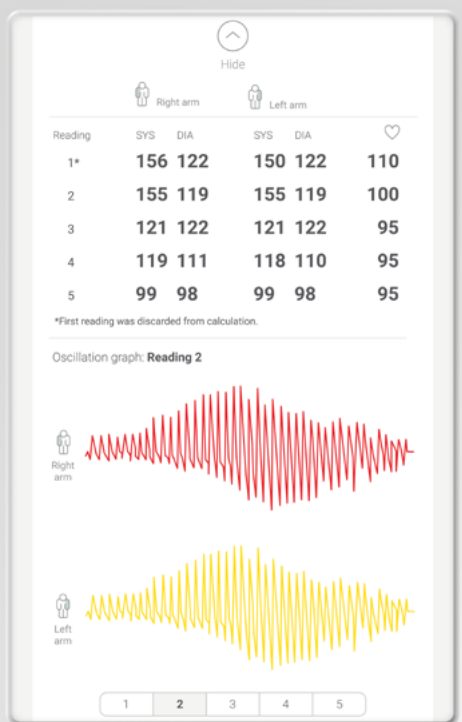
Hide

Right arm | Left arm

| Reading | SYS | DIA | SYS | DIA | ♡ |
|---|---|---|---|---|---|
| 1* | 156 | 122 | 150 | 122 | 110 |
| 2 | 155 | 119 | 155 | 119 | 100 |
| 3 | 121 | 122 | 121 | 122 | 95 |
| 4 | 119 | 111 | 118 | 110 | 95 |
| 5 | 99 | 98 | 99 | 98 | 95 |

*First reading was discarded from calculation.

Oscillation graph: **Reading 2**

Right arm

Left arm

1 2 3 4 5